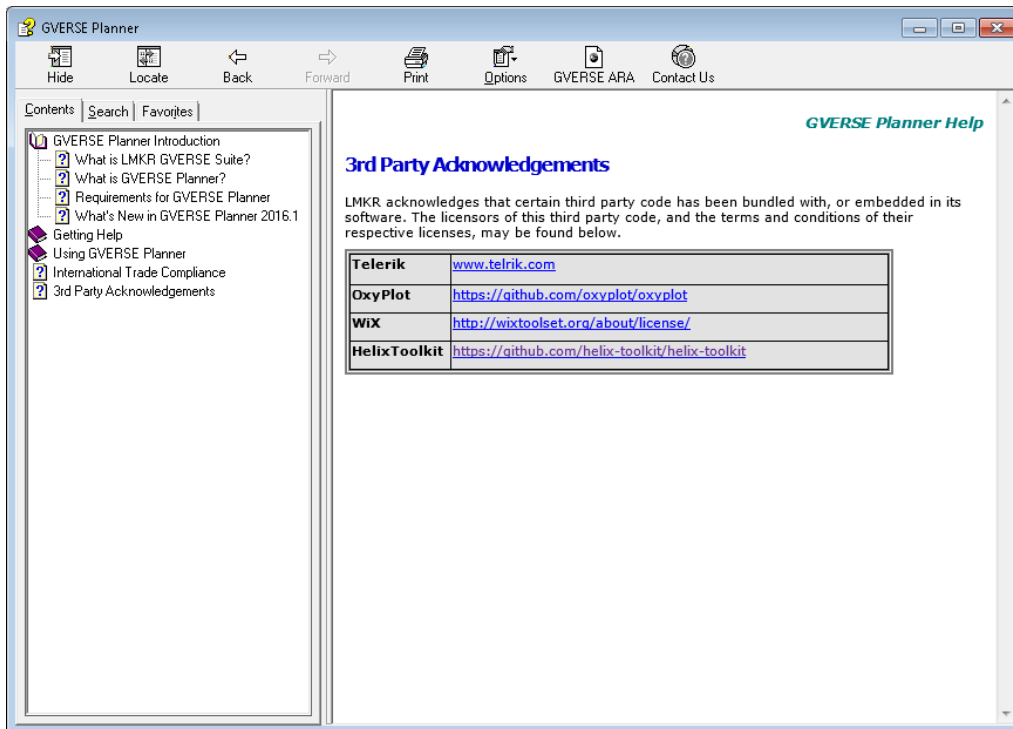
GVERSE Planner

Hide Locate Back Forward Print Options GVERSE ARA Contact Us

Contents Search Favorites

GVERSE Planner Introduction
What is LMKR GVERSE Suite?
What is GVERSE Planner?
Requirements for GVERSE Planner
What's New in GVERSE Planner 2016.1
Getting Help
Using GVERSE Planner
International Trade Compliance
3rd Party Acknowledgements

GVERSE Planner Help

3rd Party Acknowledgements

LMKR acknowledges that certain third party code has been bundled with, or embedded in its software. The licensors of this third party code, and the terms and conditions of their respective licenses, may be found below.

| Telerik | www.telrik.com |
|---|---|
| OxyPlot | https://github.com/oxyplot/oxyplot |
| WiX | http://wixtoolset.org/about/license/ |
| HelixToolkit | https://github.com/helix-toolkit/helix-toolkit |